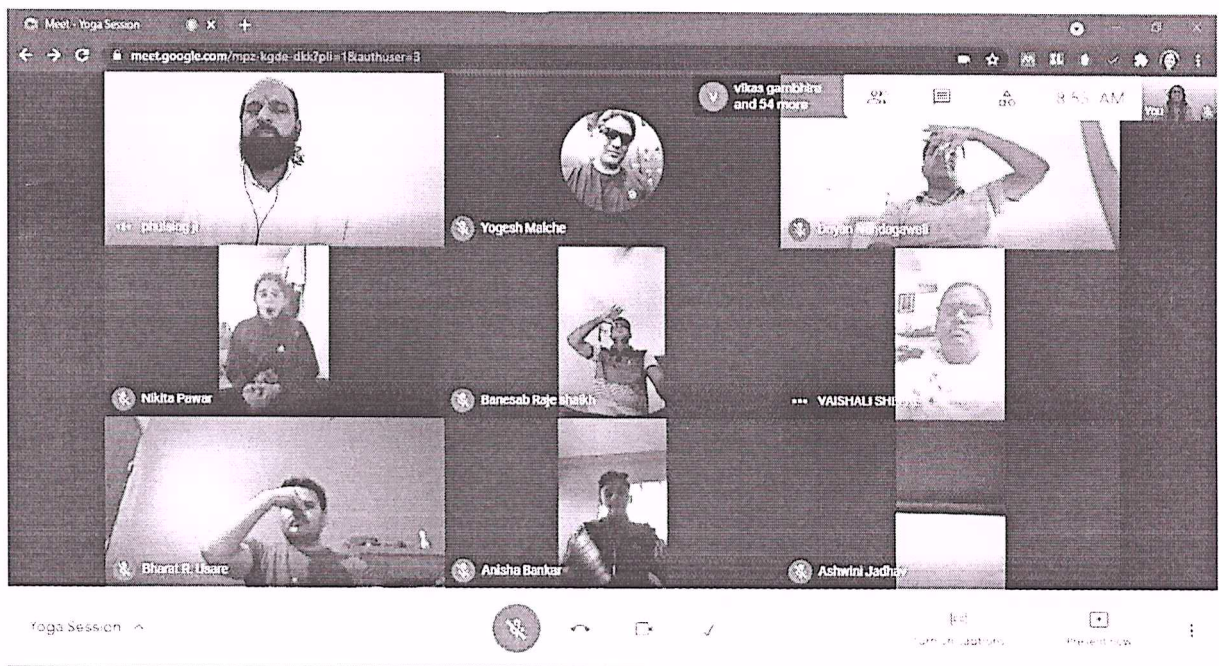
Meet - Yoga Session
meet.google.com/mpz-kgde-dkk?pli=1&authuser=3
vikas gambhire and 54 more
8:55 AM
You
phulsing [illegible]
Yogesh Malche
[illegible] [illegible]
Nikita Pawar
Banesab Raje shaikh
VAISHALI SH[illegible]
Bharat R. Usare
Anisha Bankar
Ashwini Jadhav
Yoga Session
Turn on captions
Present now